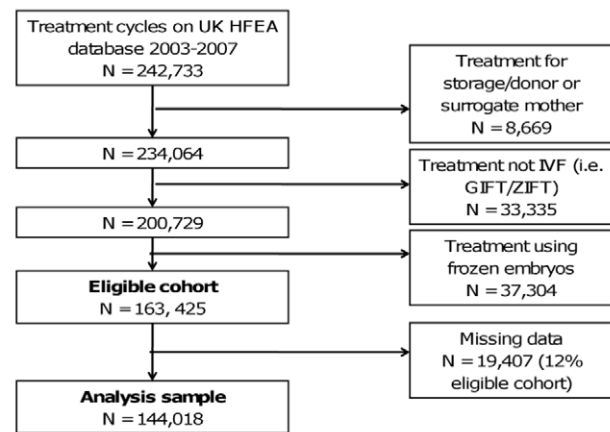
Treatment cycles on UK HFEA database 2003-2007
N = 242,733

Treatment for storage/donor or surrogate mother
N = 8,669

N = 234,064

Treatment not IVF (i.e. GIFT/ZIFT)
N = 33,335

N = 200,729

Treatment using frozen embryos
N = 37,304

**Eligible cohort**
N = 163, 425

Missing data
N = 19,407 (12% eligible cohort)

**Analysis sample**
N = 144,018